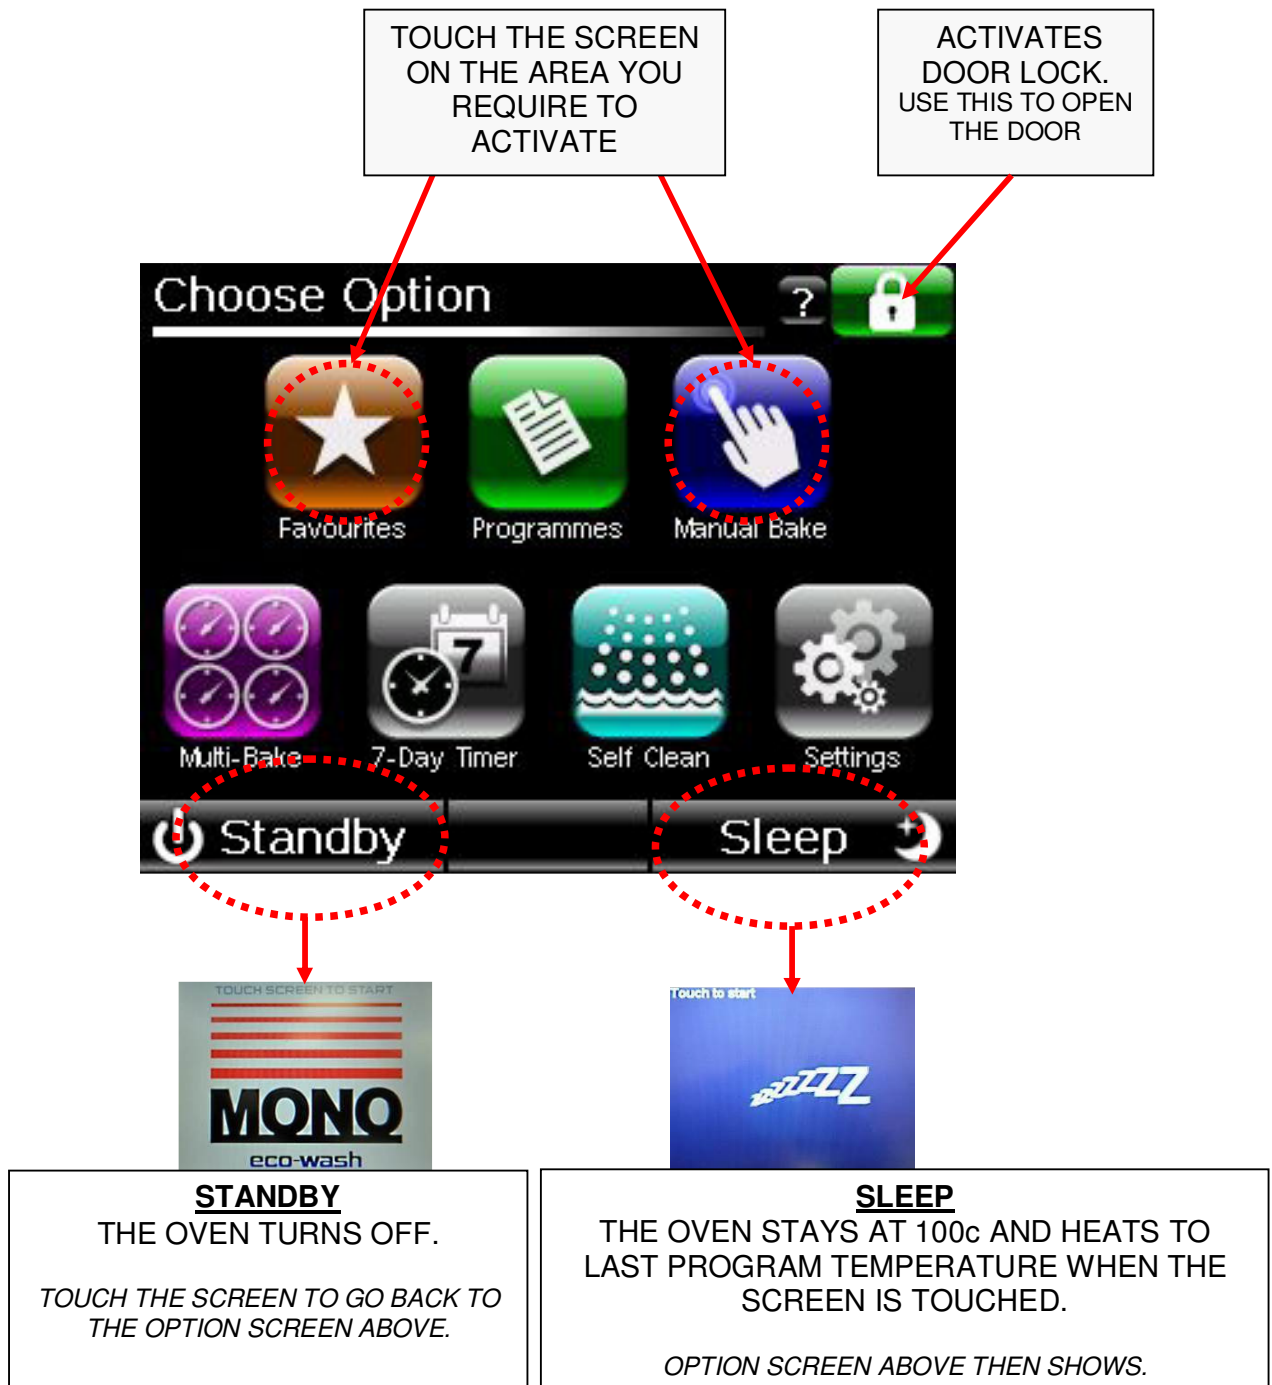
TOUCH THE SCREEN ON THE AREA YOU REQUIRE TO ACTIVATE

ACTIVATES DOOR LOCK.
USE THIS TO OPEN THE DOOR

Choose Option

?

Favourites

Programmes

Manual Bake

Multi-Bake

7-Day Timer

Self Clean

Settings

Standby

Sleep

TOUCH SCREEN TO START

MONO

eco-wash

Touch to start

zzzzzZ

**STANDBY**
THE OVEN TURNS OFF.

*TOUCH THE SCREEN TO GO BACK TO THE OPTION SCREEN ABOVE.*

**SLEEP**
THE OVEN STAYS AT 100c AND HEATS TO LAST PROGRAM TEMPERATURE WHEN THE SCREEN IS TOUCHED.

*OPTION SCREEN ABOVE THEN SHOWS.*